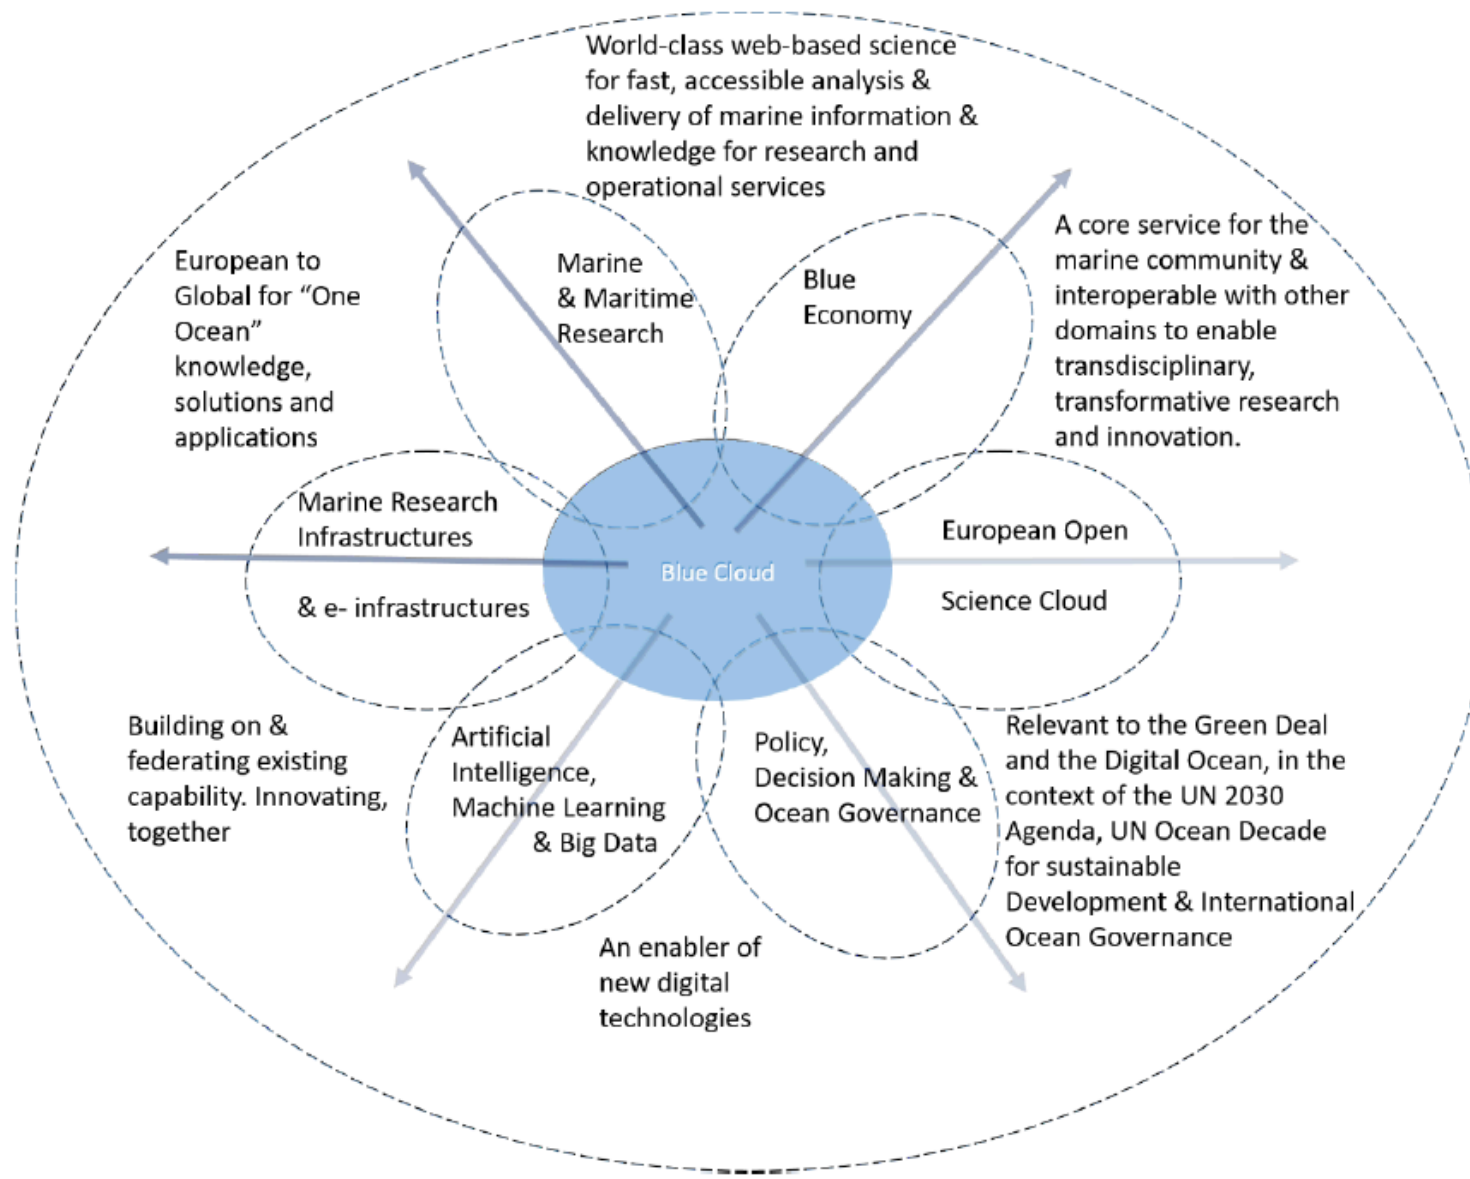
World-class web-based science for fast, accessible analysis & delivery of marine information & knowledge for research and operational services

European to Global for “One Ocean” knowledge, solutions and applications

Marine & Maritime Research

Blue Economy

A core service for the marine community & interoperable with other domains to enable transdisciplinary, transformative research and innovation.

Marine Research Infrastructures

& e- infrastructures

Blue Cloud

European Open

Science Cloud

Building on & federating existing capability. Innovating, together

Artificial Intelligence, Machine Learning & Big Data

Policy, Decision Making & Ocean Governance

Relevant to the Green Deal and the Digital Ocean, in the context of the UN 2030 Agenda, UN Ocean Decade for sustainable Development & International Ocean Governance

An enabler of new digital technologies